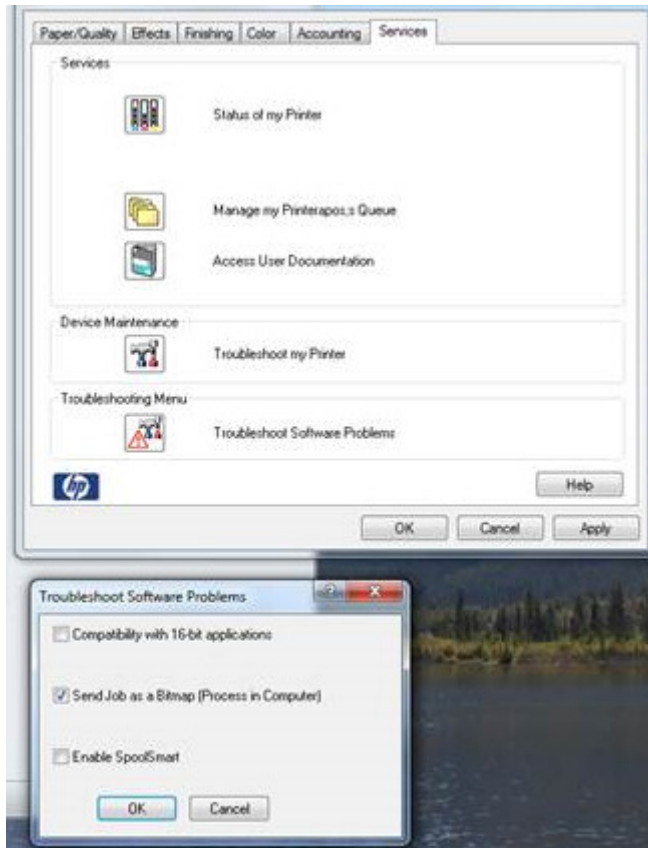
Paper/Quality | Effects | Finishing | Color | Accounting | Services

Services

Status of my Printer

Manage my Printerapos;s Queue

Access User Documentation

Device Maintenance

Troubleshoot my Printer

Troubleshooting Menu

Troubleshoot Software Problems

Help

OK | Cancel | Apply

Troubleshoot Software Problems

? X

Compatibility with 16-bit applications

Send Job as a Bitmap (Process in Computer)

Enable SpoolSmart

OK | Cancel